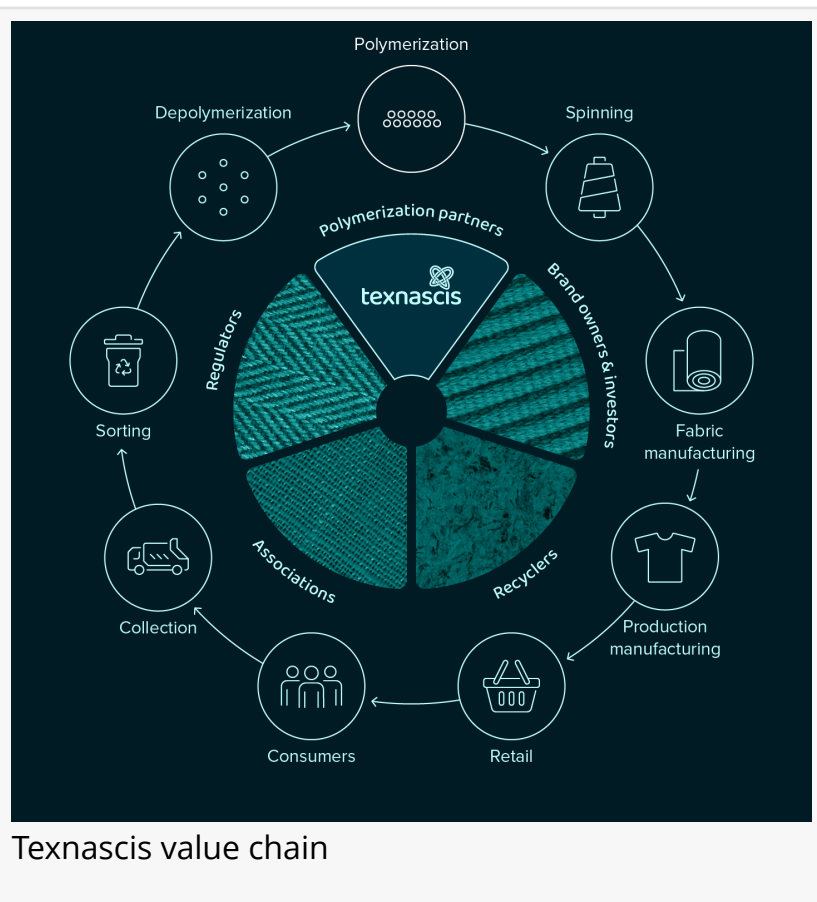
Polymerization

Spinning

Fabric manufacturing

Production manufacturing

Retail

Consumers

Collection

Sorting

Depolymerization

Polymerization partners

texnascis

Brand owners & investors

Recyclers

Associations

Regulators

Texnascis value chain